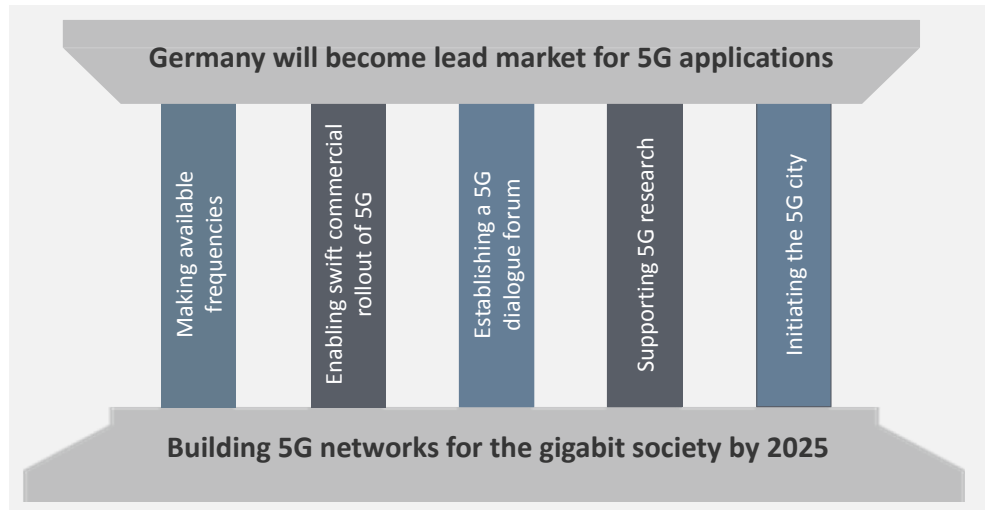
Germany will become lead market for 5G applications

Making available frequencies

Enabling swift commercial rollout of 5G

Establishing a 5G dialogue forum

Supporting 5G research

Initiating the 5G city

Building 5G networks for the gigabit society by 2025